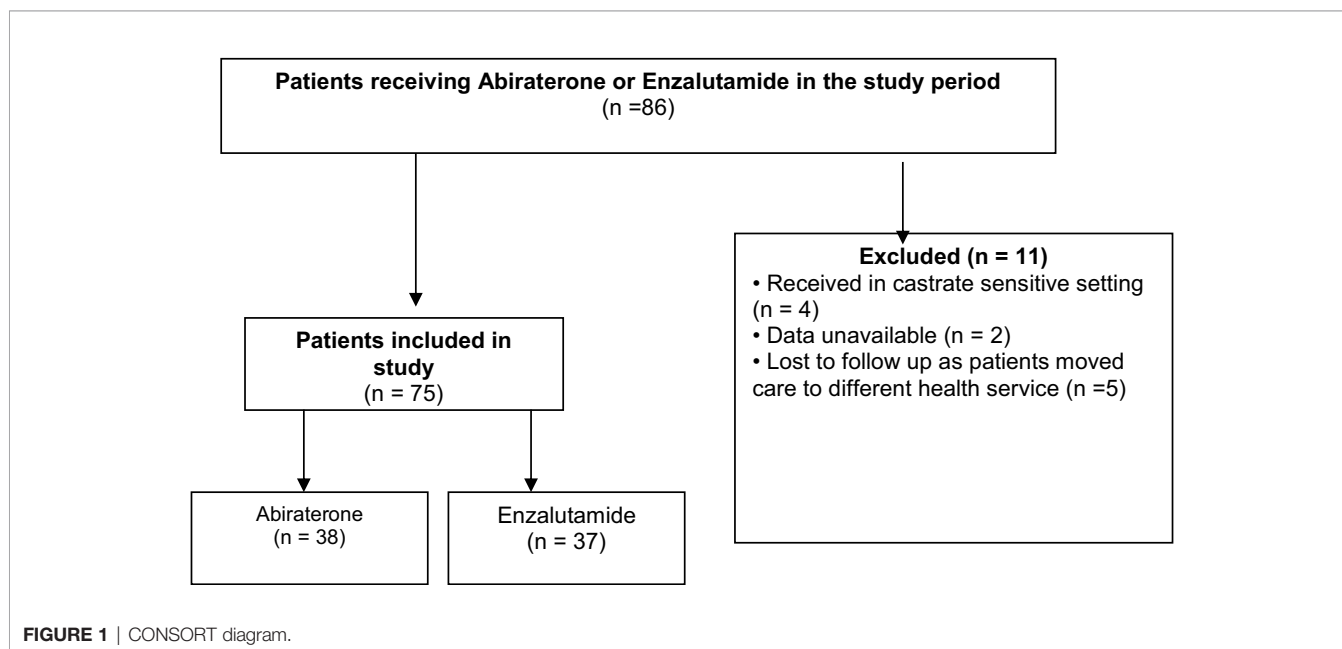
Patients receiving Abiraterone or Enzalutamide in the study period
(n =86)

Patients included in study
(n = 75)

Excluded (n = 11)
• Received in castrate sensitive setting (n = 4)
• Data unavailable (n = 2)
• Lost to follow up as patients moved care to different health service (n =5)

Abiraterone
(n = 38)

Enzalutamide
(n = 37)

FIGURE 1 | CONSORT diagram.